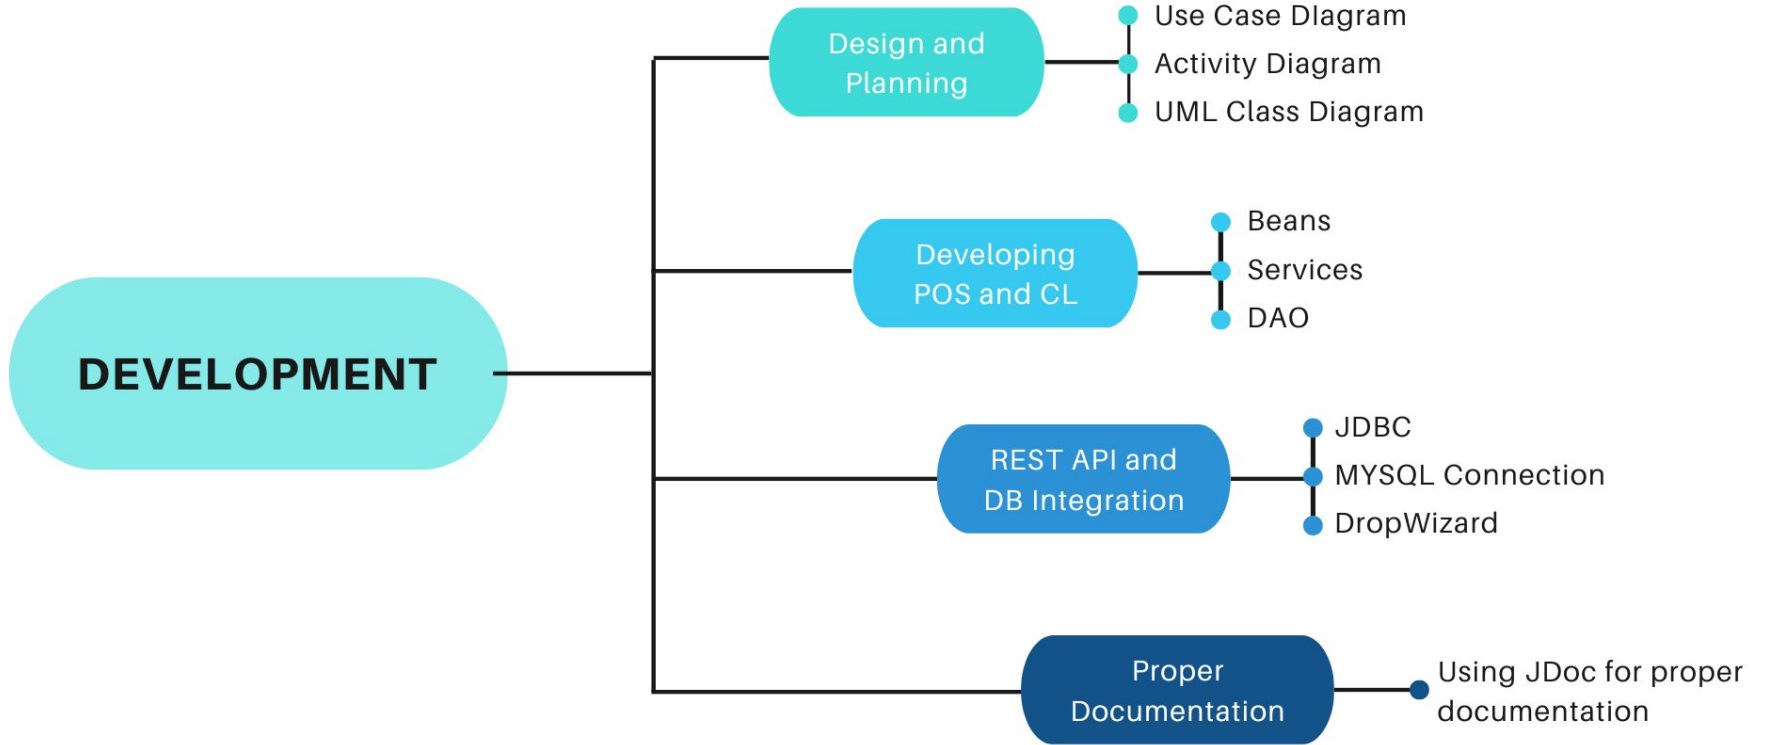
DEVELOPMENT

Design and Planning

Use Case Diagram

Activity Diagram

UML Class Diagram

Developing POS and CL

Beans

Services

DAO

REST API and DB Integration

JDBC

MYSQL Connection

DropWizard

Proper Documentation

Using JDoc for proper documentation